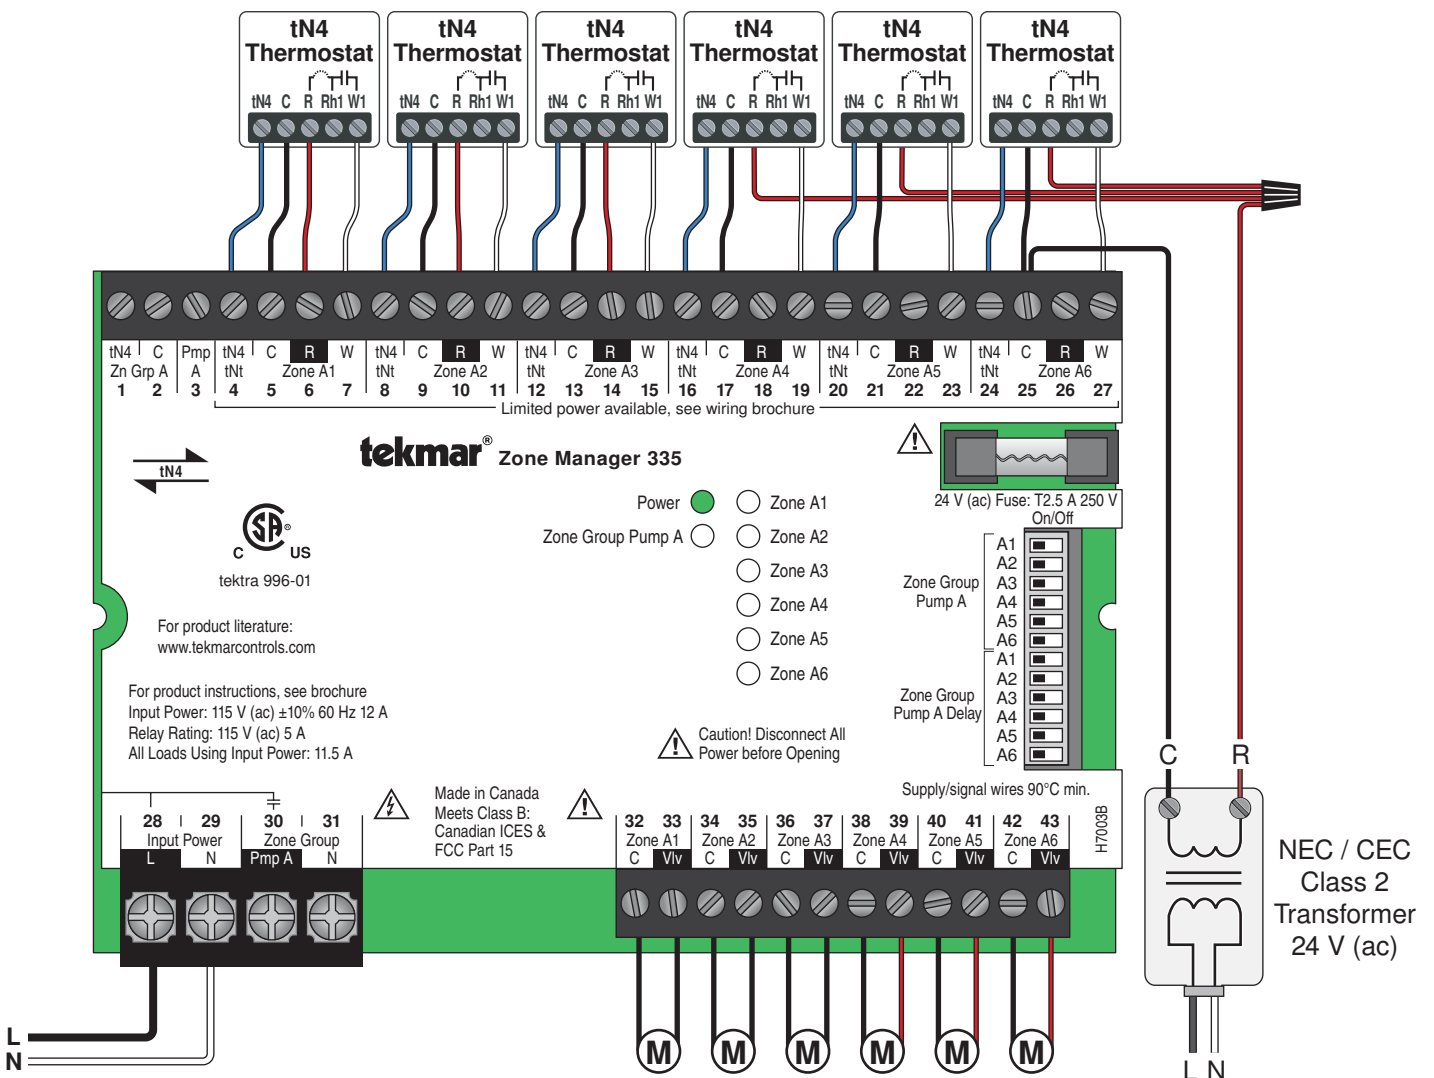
tN4 Thermostat
tN4 C R Rh1 W1

tN4 Thermostat
tN4 C R Rh1 W1

tN4 Thermostat
tN4 C R Rh1 W1

tN4 Thermostat
tN4 C R Rh1 W1

tN4 Thermostat
tN4 C R Rh1 W1

tN4 Thermostat
tN4 C R Rh1 W1

tN4 C Zn Grp A 1 2
Pmp A 3
tN4 tNt C R W Zone A1 4 5 6 7
tN4 tNt C R W Zone A2 8 9 10 11
tN4 tNt C R W Zone A3 12 13 14 15
tN4 tNt C R W Zone A4 16 17 18 19
tN4 tNt C R W Zone A5 20 21 22 23
tN4 tNt C R W Zone A6 24 25 26 27
Limited power available, see wiring brochure

tN4

tekmar® Zone Manager 335

C US
tektra 996-01

For product literature:
www.tekmarcontrols.com

For product instructions, see brochure
Input Power: 115 V (ac) ±10% 60 Hz 12 A
Relay Rating: 115 V (ac) 5 A
All Loads Using Input Power: 11.5 A

Power
Zone Group Pump A
Zone A1
Zone A2
Zone A3
Zone A4
Zone A5
Zone A6

24 V (ac) Fuse: T2.5 A 250 V
On/Off
Zone Group Pump A
A1 A2 A3 A4 A5 A6
Zone Group Pump A Delay
A1 A2 A3 A4 A5 A6

Caution! Disconnect All Power before Opening

Supply/signal wires 90°C min.

28 29 Input Power L N
30 31 Zone Group Pmp A N

Made in Canada
Meets Class B:
Canadian ICES &
FCC Part 15

32 33 Zone A1 C Vlv
34 35 Zone A2 C Vlv
36 37 Zone A3 C Vlv
38 39 Zone A4 C Vlv
40 41 Zone A5 C Vlv
42 43 Zone A6 C Vlv

H7003B

M M M M M M

C R
NEC / CEC Class 2 Transformer 24 V (ac)
L N

L
N